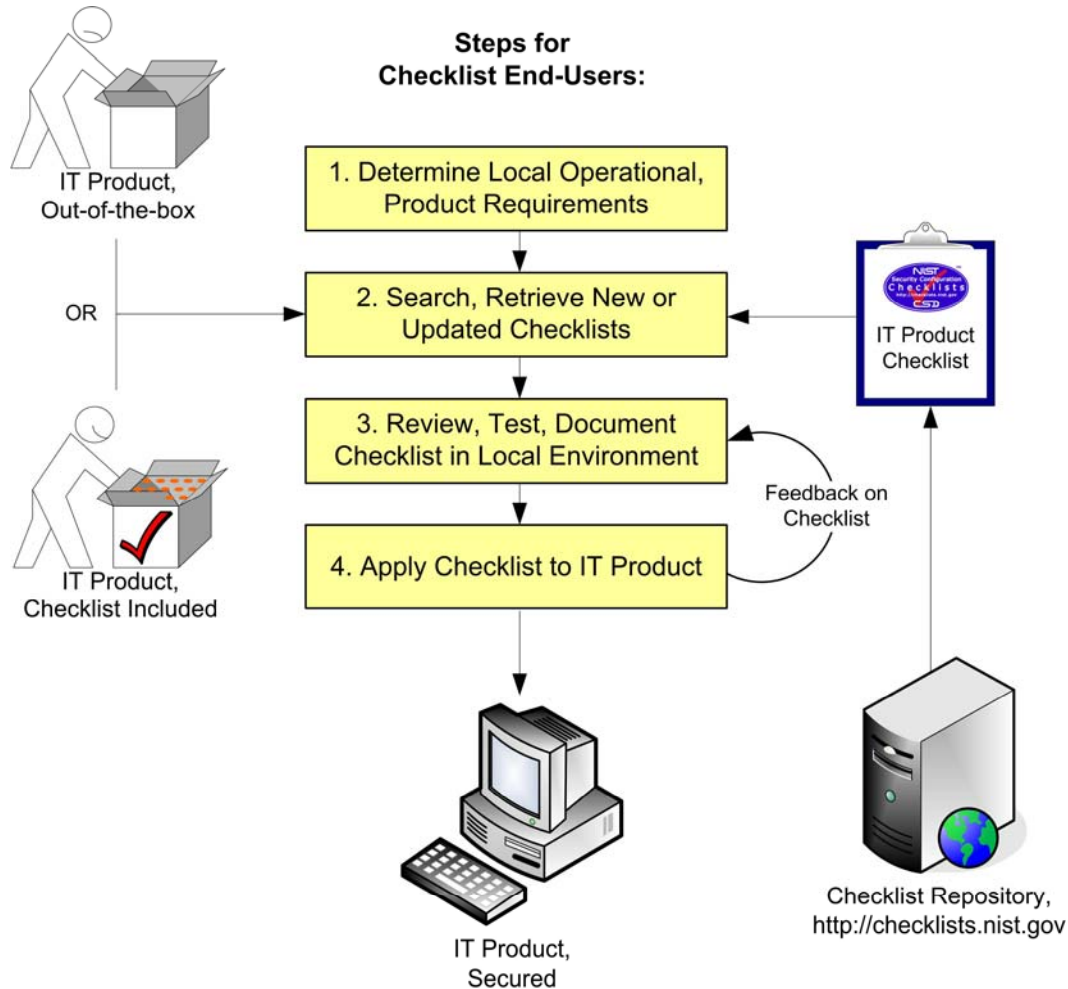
Steps for Checklist End-Users:

IT Product, Out-of-the-box

OR

IT Product, Checklist Included

1. Determine Local Operational, Product Requirements

2. Search, Retrieve New or Updated Checklists

3. Review, Test, Document Checklist in Local Environment

4. Apply Checklist to IT Product

Feedback on Checklist

NIST Security Configuration Checklists

IT Product Checklist

IT Product, Secured

Checklist Repository, http://checklists.nist.gov